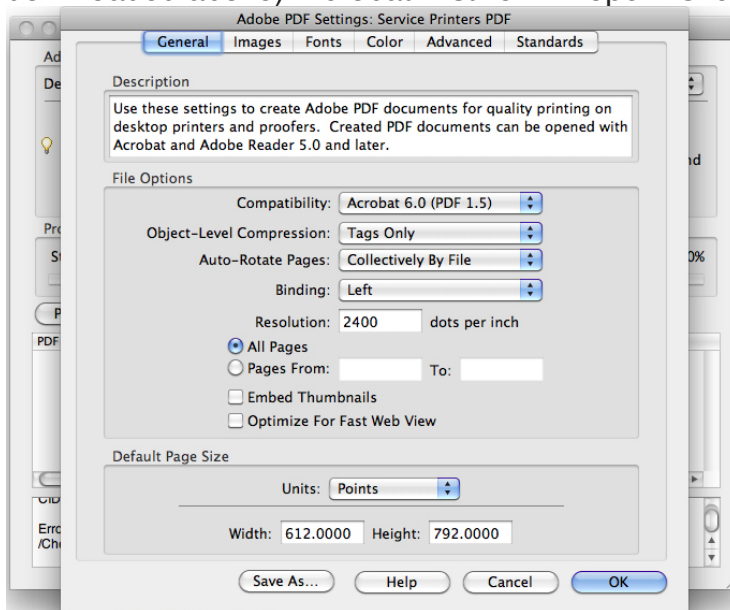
Adobe PDF Settings: Service Printers PDF

General | Images | Fonts | Color | Advanced | Standards

Description

Use these settings to create Adobe PDF documents for quality printing on desktop printers and proofers. Created PDF documents can be opened with Acrobat and Adobe Reader 5.0 and later.

File Options

Compatibility: Acrobat 6.0 (PDF 1.5)

Object-Level Compression: Tags Only

Auto-Rotate Pages: Collectively By File

Binding: Left

Resolution: 2400 dots per inch

All Pages

Pages From: To:

Embed Thumbnails

Optimize For Fast Web View

Default Page Size

Units: Points

Width: 612.0000 Height: 792.0000

Save As... Help Cancel OK